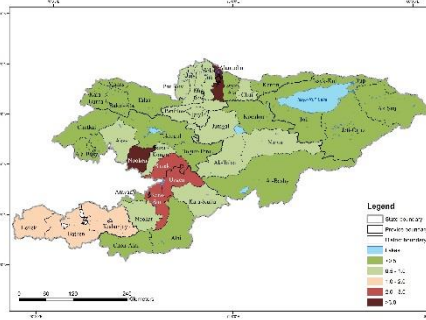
Legend

State boundary

Province boundary

District boundary

Lakes

< 0.5

0.5 - 1.0

1.0 - 2.0

2.0 - 3.0

> 3.0

0 60 120 240 Kilometers

Naryn

Jumgal

Issyk-Kul

Alai

Batken

Chui

Talas

Aksy

Toktogul

Kara-Suu

Uzgen

Nookat

Leilek

Kadamjai

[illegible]